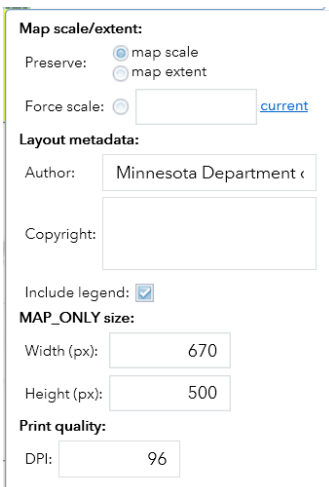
Map scale/extent:

Preserve: map scale
map extent

Force scale: current

Layout metadata:

Author: Minnesota Department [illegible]

Copyright:

Include legend:

MAP_ONLY size:

Width (px): 670

Height (px): 500

Print quality:

DPI: 96